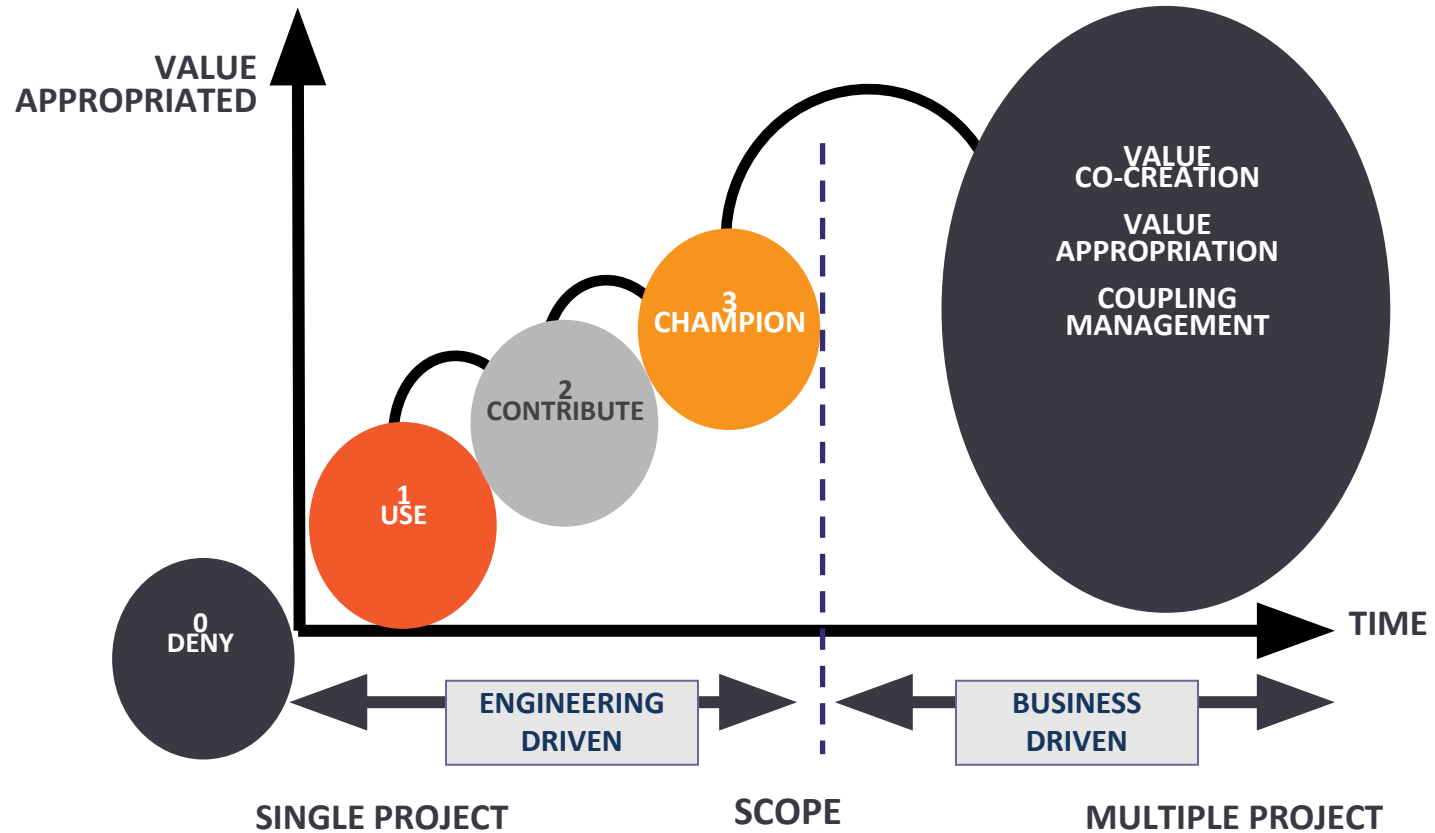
VALUE
APPROPRIATED

VALUE
CO-CREATION

VALUE
APPROPRIATION

COUPLING
MANAGEMENT

3
CHAMPION

2
CONTRIBUTE

1
USE

0
DENY

TIME

ENGINEERING
DRIVEN

BUSINESS
DRIVEN

SINGLE PROJECT

SCOPE

MULTIPLE PROJECT